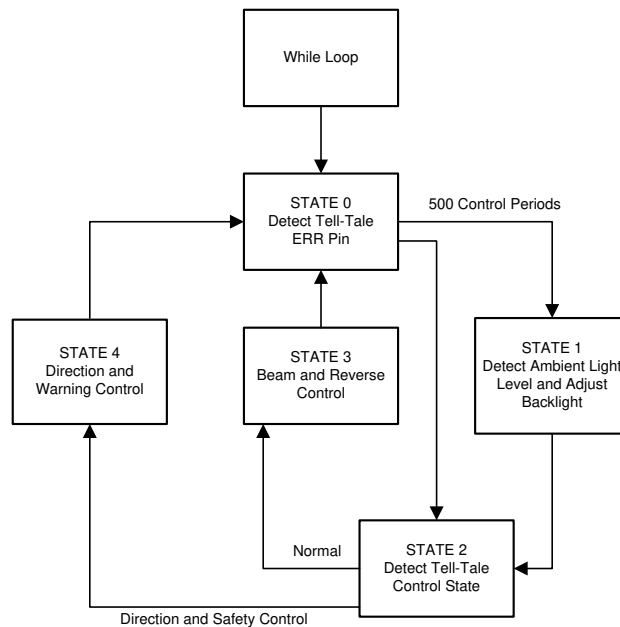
While Loop

STATE 0
Detect Tell-Tale
ERR Pin

500 Control Periods

STATE 4
Direction and
Warning Control

STATE 3
Beam and Reverse
Control

STATE 1
Detect Ambient Light
Level and Adjust
Backlight

Normal

STATE 2
Detect Tell-Tale
Control State

Direction and Safety Control